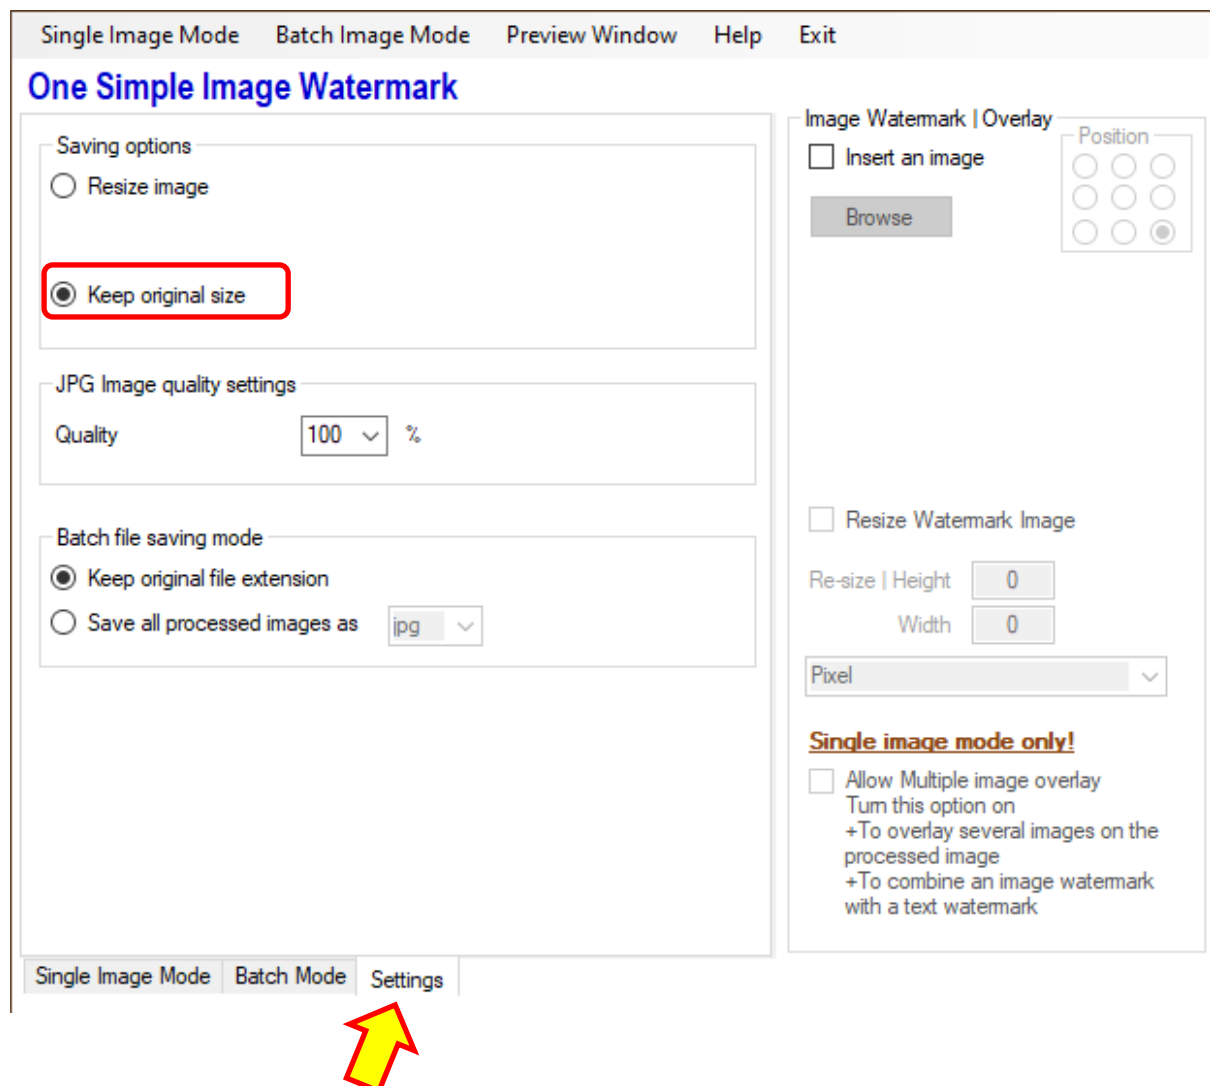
Single Image Mode Batch Image Mode Preview Window Help Exit

One Simple Image Watermark

Saving options

Resize image

Keep original size

JPG Image quality settings

Quality 100 %

Batch file saving mode

Keep original file extension

Save all processed images as jpg

Image Watermark | Overlay

Insert an image

Browse

Position

Resize Watermark Image

Re-size | Height 0

Width 0

Pixel

Single image mode only!

Allow Multiple image overlay
Turn this option on
+To overlay several images on the processed image
+To combine an image watermark with a text watermark

Single Image Mode Batch Mode Settings